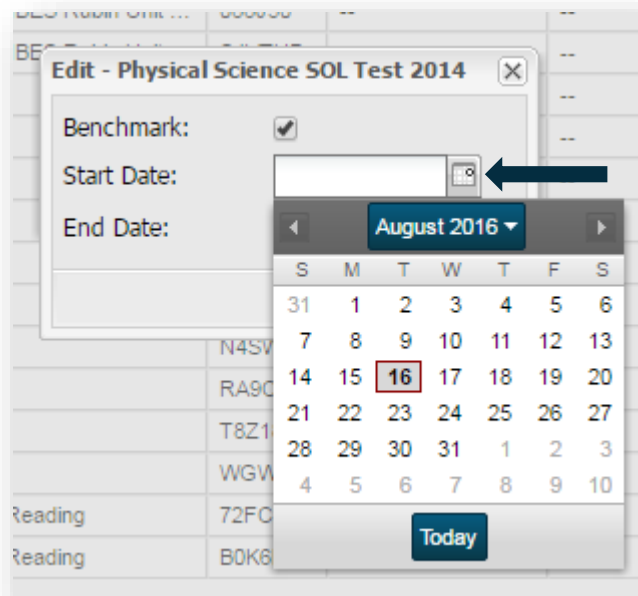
BES Rubin Unit ... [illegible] --
BES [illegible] --
--
--

Edit - Physical Science SOL Test 2014 ✕

Benchmark: ✔
Start Date:
End Date:

August 2016

| S | M | T | W | T | F | S |
|---|---|---|---|---|---|---|
| 31 | 1 | 2 | 3 | 4 | 5 | 6 |
| 7 | 8 | 9 | 10 | 11 | 12 | 13 |
| 14 | 15 | 16 | 17 | 18 | 19 | 20 |
| 21 | 22 | 23 | 24 | 25 | 26 | 27 |
| 28 | 29 | 30 | 31 | 1 | 2 | 3 |
| 4 | 5 | 6 | 7 | 8 | 9 | 10 |

Today

N4SW
RA9C
T8Z1
WGW
Reading 72FC
Reading B0K6